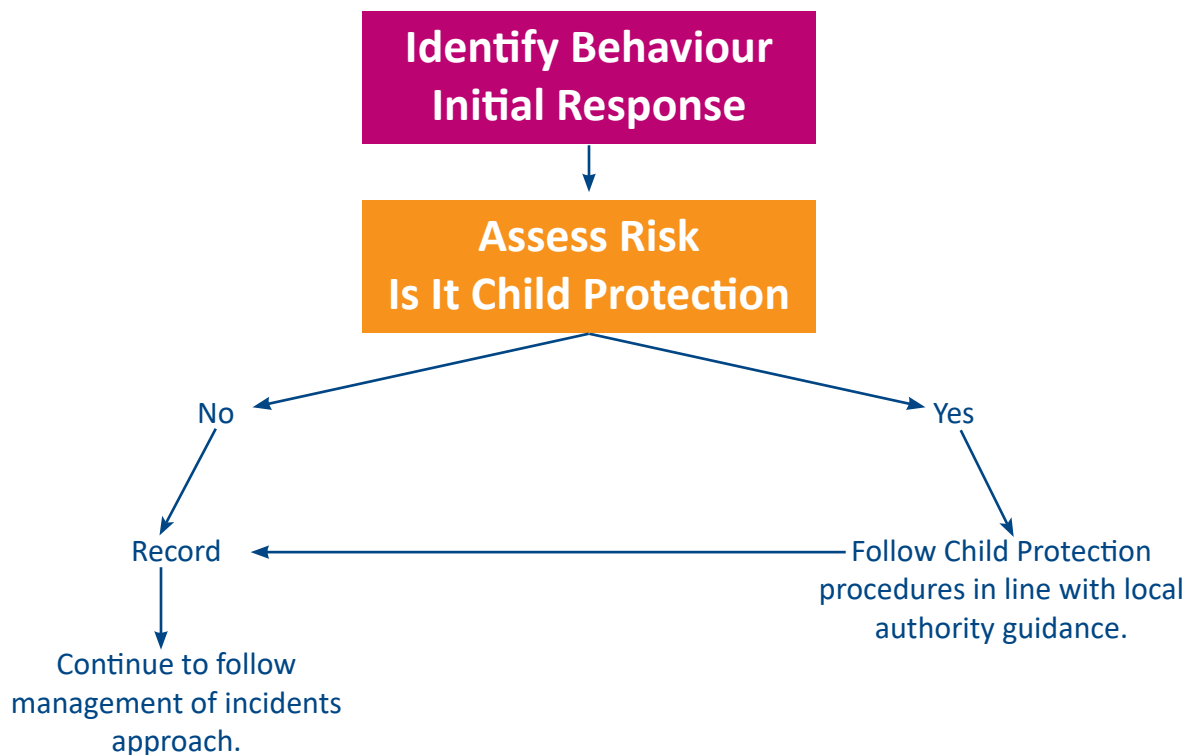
Identify Behaviour
Initial Response

Assess Risk
Is It Child Protection

No

Yes

Record

Follow Child Protection procedures in line with local authority guidance.

Continue to follow management of incidents approach.